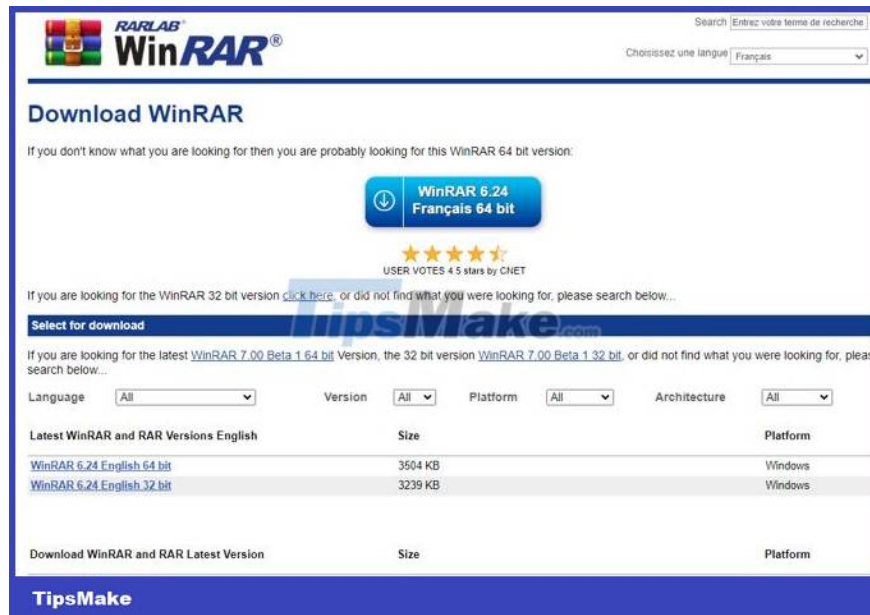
RARLAB®
WinRAR®

Search Entrez votre terme de recherche
Choisissez une langue Français

Download WinRAR

If you don't know what you are looking for then you are probably looking for this WinRAR 64 bit version:

WinRAR 6.24
Français 64 bit

USER VOTES 4.5 stars by CNET

If you are looking for the WinRAR 32 bit version click here, or did not find what you were looking for, please search below...

Select for download

TipsMake.com

If you are looking for the latest WinRAR 7.00 Beta 1 64 bit Version, the 32 bit version WinRAR 7.00 Beta 1 32 bit, or did not find what you were looking for, pleas search below...

Language All Version All Platform All Architecture All

| Latest WinRAR and RAR Versions English | Size | Platform |
|---|---|---|
| WinRAR 6.24 English 64 bit | 3504 KB | Windows |
| WinRAR 6.24 English 32 bit | 3239 KB | Windows |

| Download WinRAR and RAR Latest Version | Size | Platform |
|---|---|---|

TipsMake